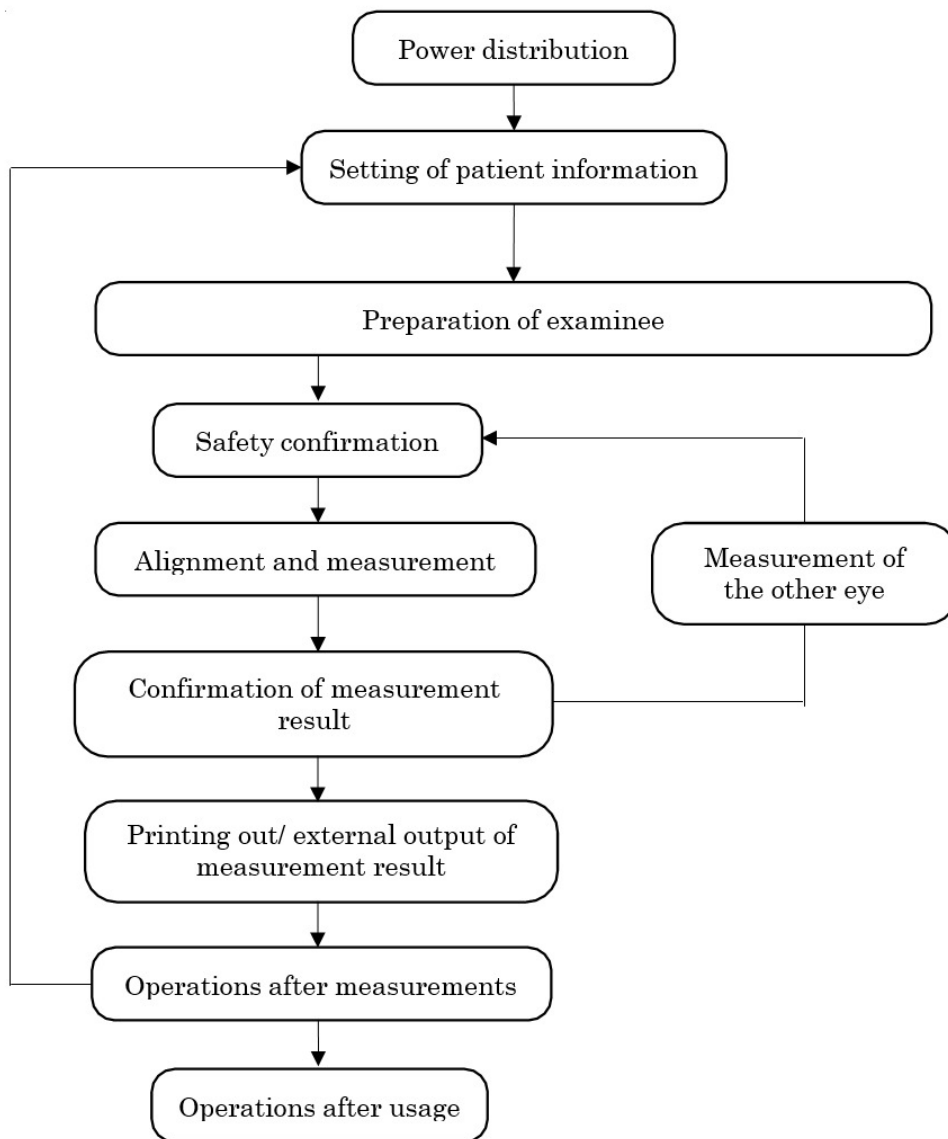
Power distribution

Setting of patient information

Preparation of examinee

Safety confirmation

Alignment and measurement

Measurement of the other eye

Confirmation of measurement result

Printing out/ external output of measurement result

Operations after measurements

Operations after usage